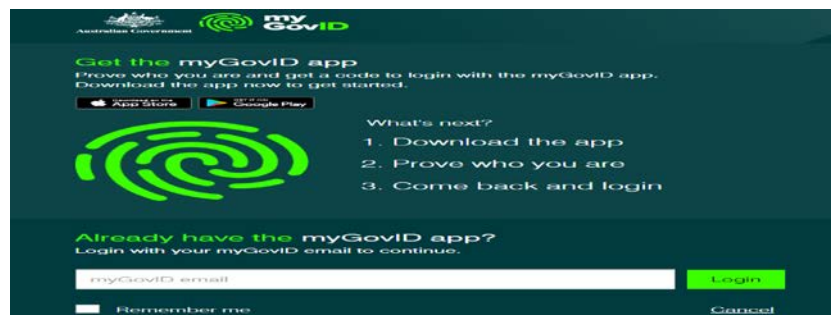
Australian Government

my GovID

Get the myGovID app
Prove who you are and get a code to login with the myGovID app. Download the app now to get started.

Download on the App Store
GET IT ON Google Play

What's next?
1. Download the app
2. Prove who you are
3. Come back and login

Already have the myGovID app?
Login with your myGovID email to continue.

myGovID email

Login

Remember me

Cancel